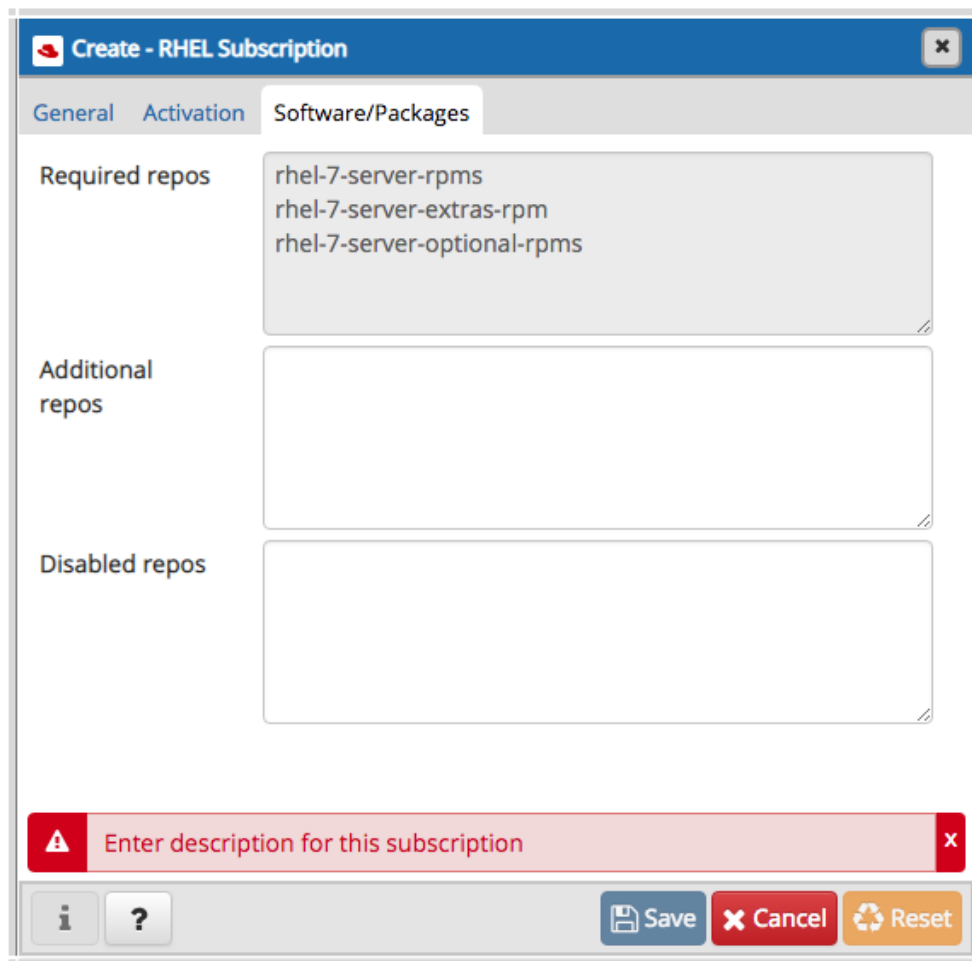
Create - RHEL Subscription

General Activation Software/Packages

Required repos
rhel-7-server-rpms
rhel-7-server-extras-rpm
rhel-7-server-optional-rpms

Additional repos

Disabled repos

Enter description for this subscription

x

i ?

Save Cancel Reset